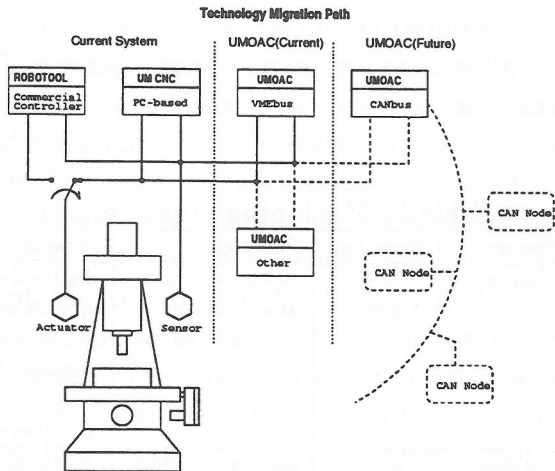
Technology Migration Path

Current System

ROBOTOOL
Commercial Controller

UM CNC
PC-based

UMOAC(Current)

UMOAC
VMEbus

UMOAC
Other

UMOAC(Future)

UMOAC
CANbus

CAN Node

CAN Node

CAN Node

Actuator

Sensor